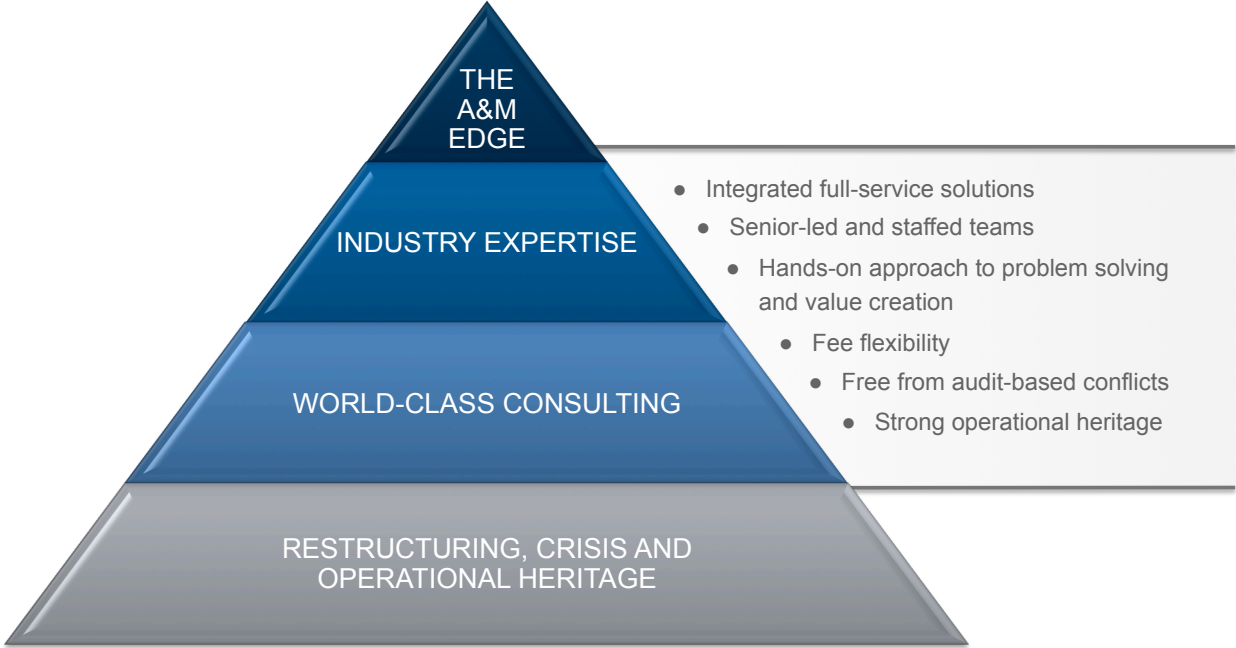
THE A&M EDGE

INDUSTRY EXPERTISE

WORLD-CLASS CONSULTING

RESTRUCTURING, CRISIS AND OPERATIONAL HERITAGE

- Integrated full-service solutions
- Senior-led and staffed teams
- Hands-on approach to problem solving and value creation
- Fee flexibility
- Free from audit-based conflicts
- Strong operational heritage